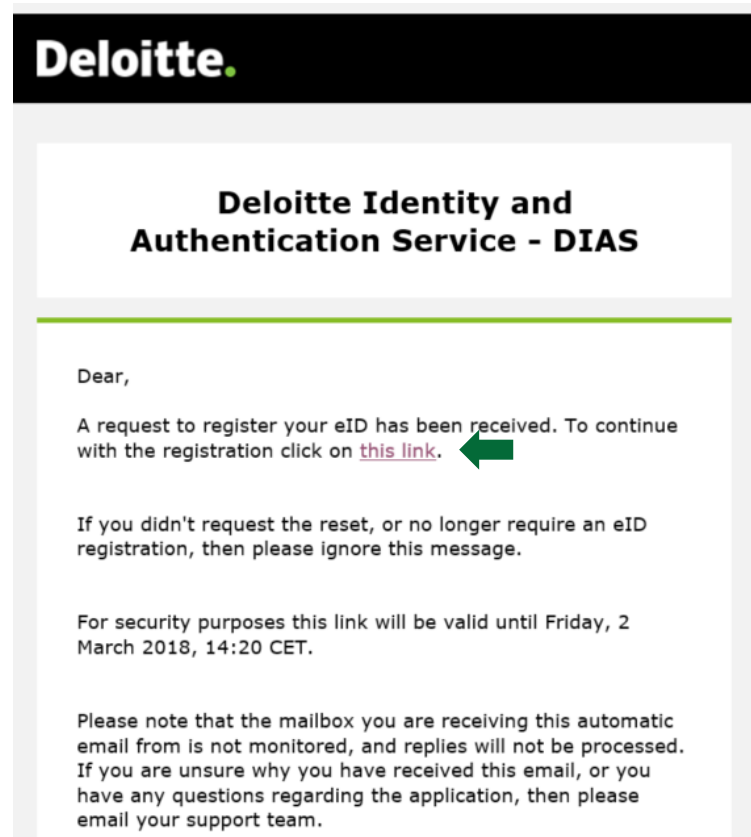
Deloitte.

Deloitte Identity and Authentication Service - DIAS

Dear,

A request to register your eID has been received. To continue with the registration click on this link.

If you didn't request the reset, or no longer require an eID registration, then please ignore this message.

For security purposes this link will be valid until Friday, 2 March 2018, 14:20 CET.

Please note that the mailbox you are receiving this automatic email from is not monitored, and replies will not be processed. If you are unsure why you have received this email, or you have any questions regarding the application, then please email your support team.